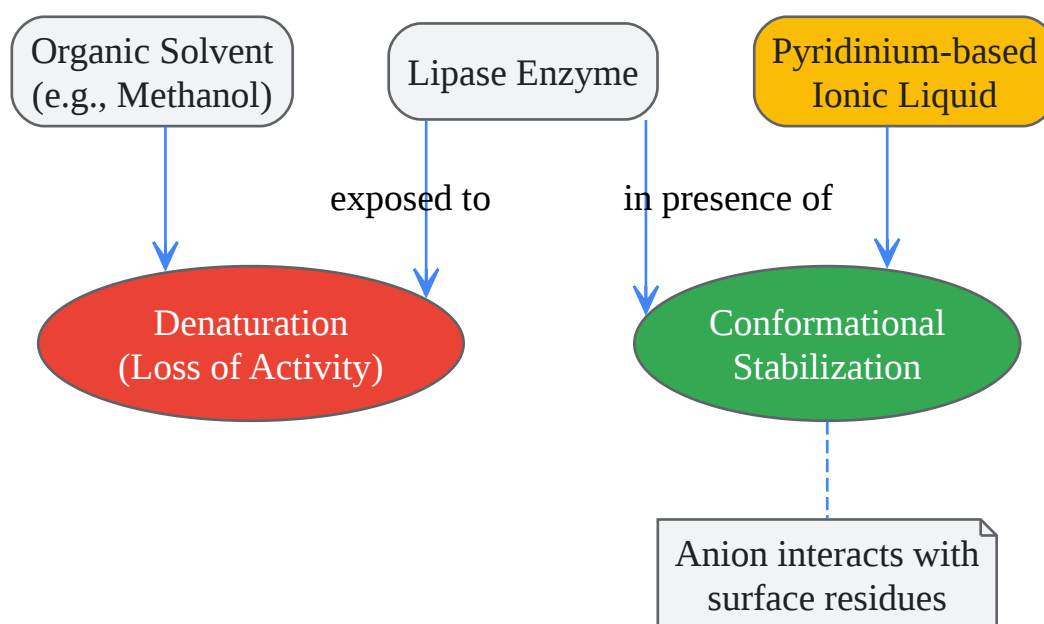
Organic Solvent
(e.g., Methanol)

Lipase Enzyme

Pyridinium-based
Ionic Liquid

exposed to

in presence of

Denaturation
(Loss of Activity)

Conformational
Stabilization

Anion interacts with
surface residues